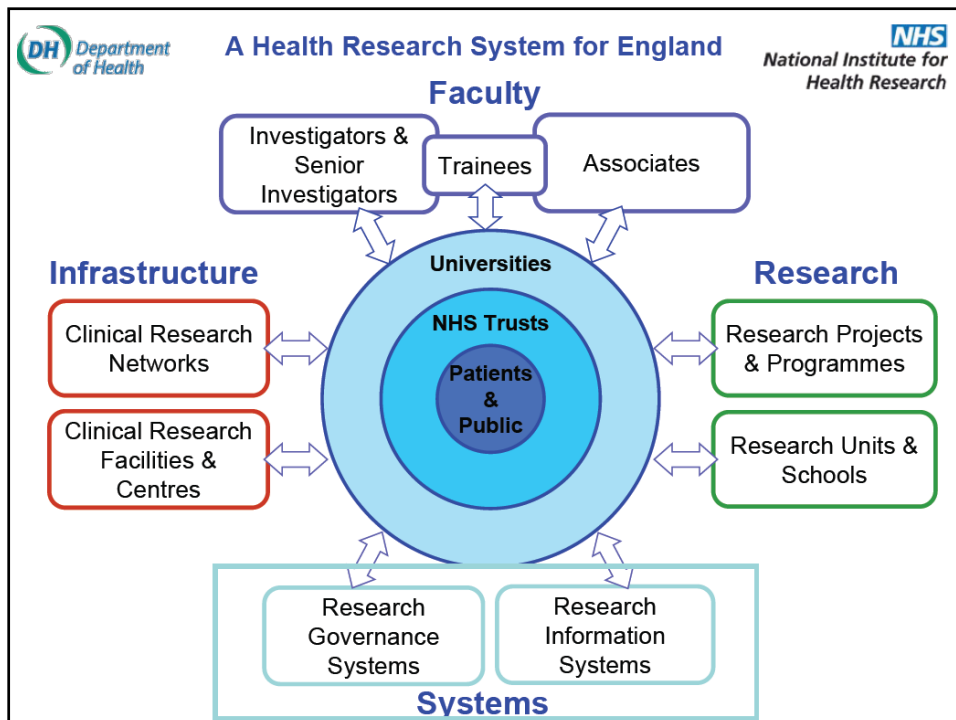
DH Department of Health

A Health Research System for England

NHS
National Institute for Health Research

Faculty

Investigators & Senior Investigators

Trainees

Associates

Infrastructure

Clinical Research Networks

Clinical Research Facilities & Centres

Universities

NHS Trusts

Patients & Public

Research

Research Projects & Programmes

Research Units & Schools

Research Governance Systems

Research Information Systems

Systems